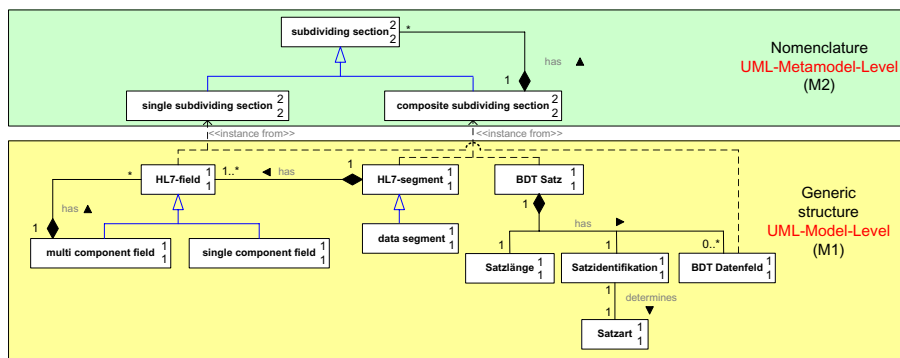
subdividing section $\frac{2}{2}$

*

has

1

Nomenclature
UML-Metamodel-Level
(M2)

single subdividing section $\frac{2}{2}$

composite subdividing section $\frac{2}{2}$

<<instance from>>

<<instance from>>

*

HL7-field $\frac{1}{1}$

1..*

has

1

HL7-segment $\frac{1}{1}$

BDT Satz $\frac{1}{1}$

has

1

Generic structure
UML-Model-Level
(M1)

has

multi component field $\frac{1}{1}$

single component field $\frac{1}{1}$

data segment $\frac{1}{1}$

1

1

0..*

Satzlänge $\frac{1}{1}$

Satzidentifikation $\frac{1}{1}$

BDT Datenfeld $\frac{1}{1}$

1

determines

1

Satzart $\frac{1}{1}$